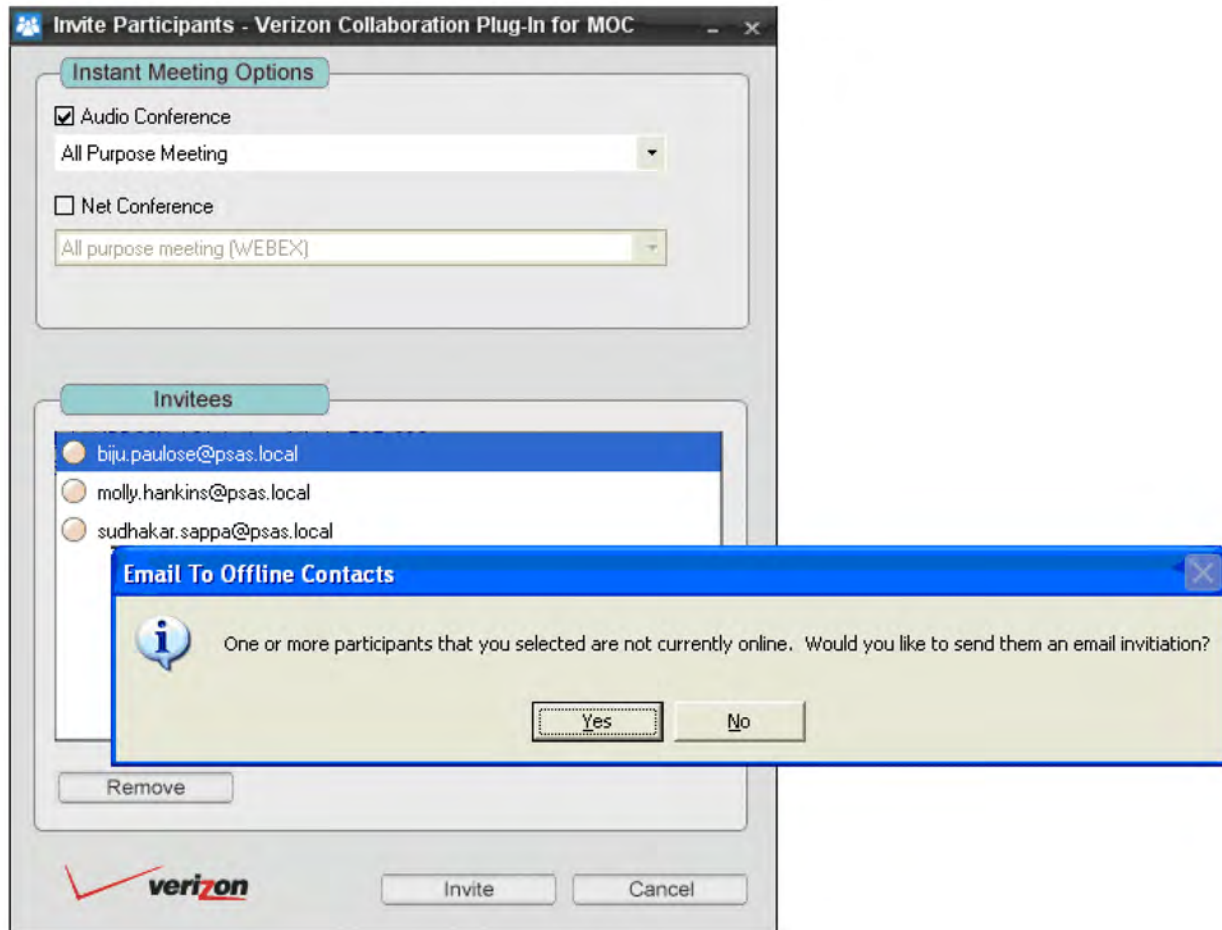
Invite Participants - Verizon Collaboration Plug-In for MOC

Instant Meeting Options

Audio Conference

All Purpose Meeting

Net Conference

All purpose meeting (WEBEX)

Invitees

biju.paulose@psas.local

molly.hankins@psas.local

sudhakar.sappa@psas.local

Email To Offline Contacts

One or more participants that you selected are not currently online. Would you like to send them an email invitiation?

Yes

No

Remove

verizon

Invite

Cancel